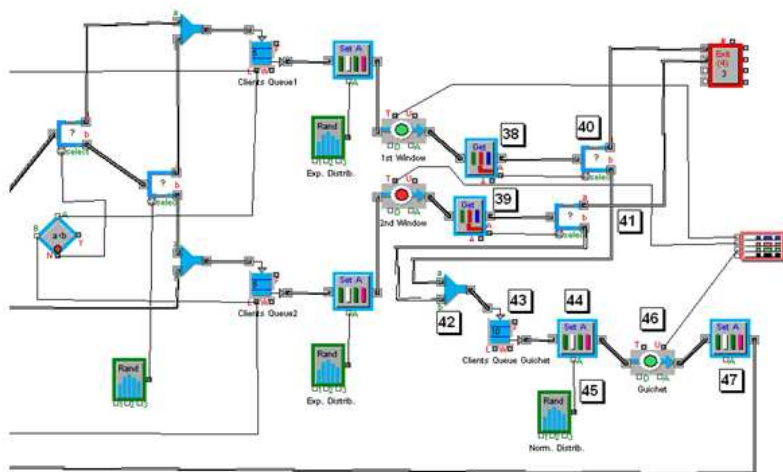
Set A

Clients Queue1

Rand

Exp. Distrib.

1st Window

Get

38

40

Exit

?

select

?

select

a<b

2nd Window

Get

39

41

Set A

Clients Queue2

Rand

Exp. Distrib.

42

43

44

Set A

Clients Queue Guichet

46

Set A

Guichet

47

Rand

45

Norm. Distrib.

Rand